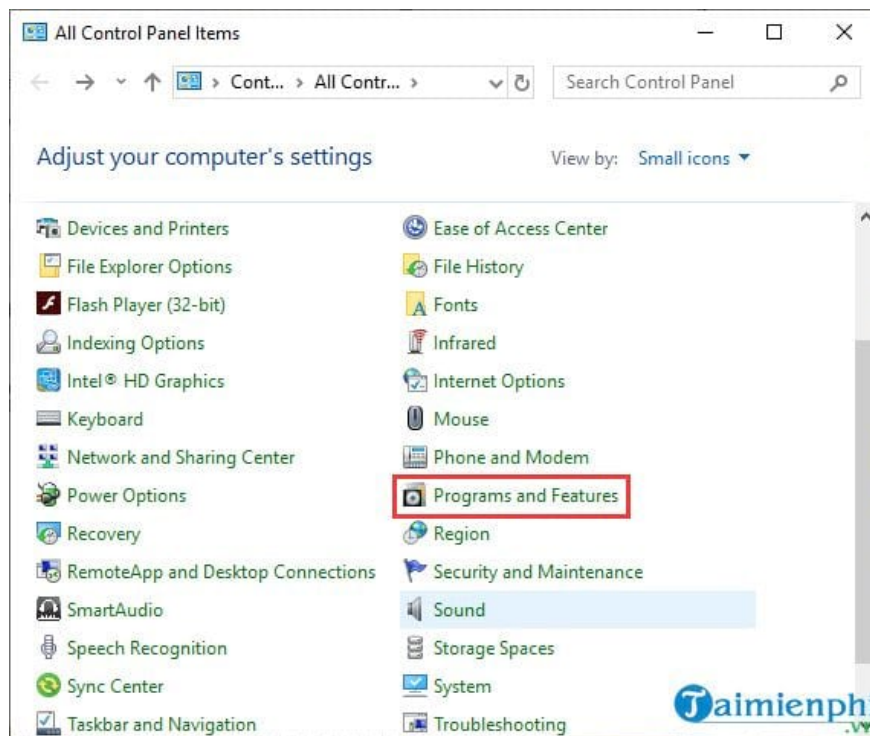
All Control Panel Items

Cont... › All Contr... ›

Search Control Panel

Adjust your computer's settings

View by: Small icons ▾

Devices and Printers
File Explorer Options
Flash Player (32-bit)
Indexing Options
Intel® HD Graphics
Keyboard
Network and Sharing Center
Power Options
Recovery
RemoteApp and Desktop Connections
SmartAudio
Speech Recognition
Sync Center
Taskbar and Navigation

Ease of Access Center
File History
Fonts
Infrared
Internet Options
Mouse
Phone and Modem
Programs and Features
Region
Security and Maintenance
Sound
Storage Spaces
System
Troubleshooting

Taimienphi
.vn